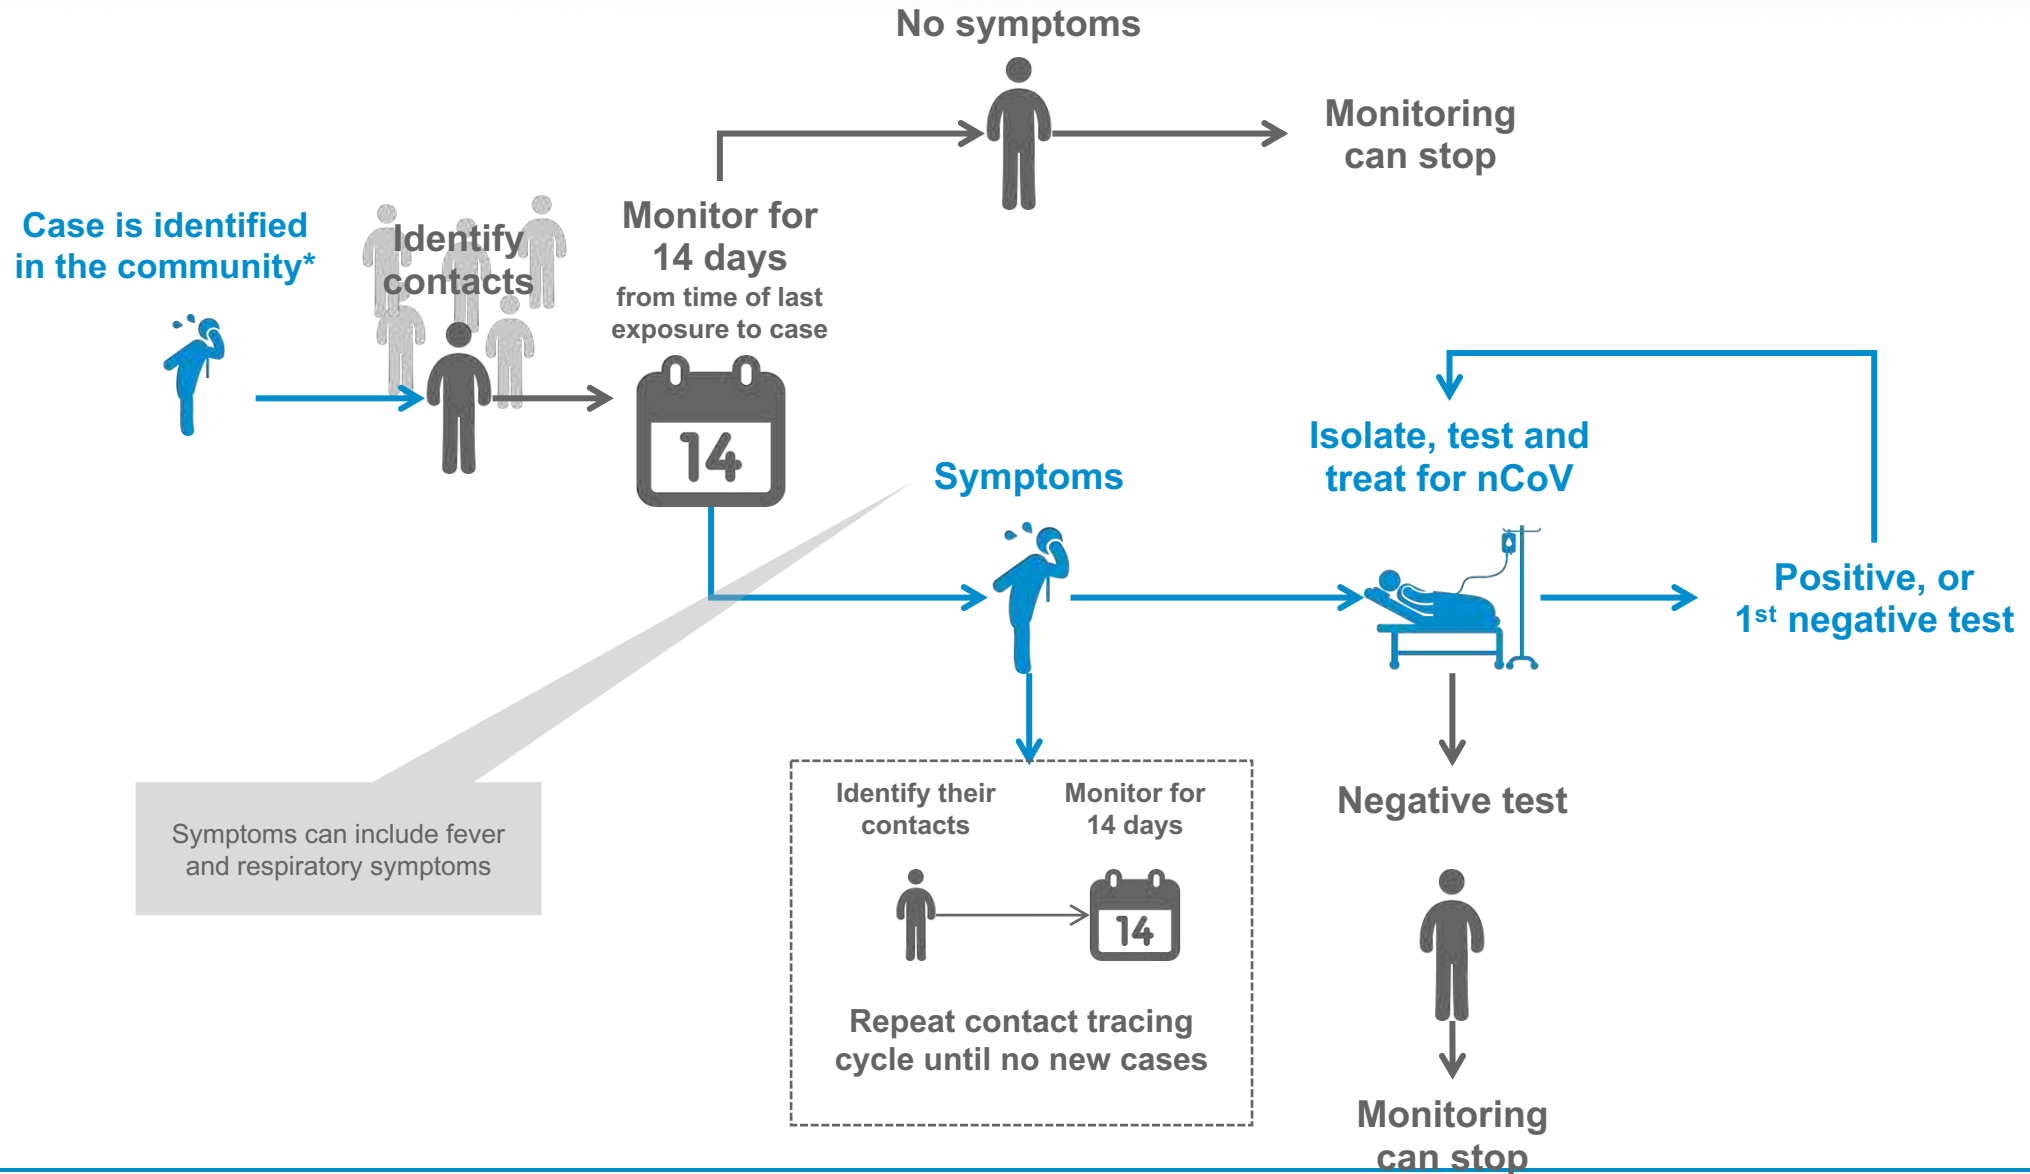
No symptoms

Monitoring can stop

Case is identified in the community*

Identify contacts

Monitor for 14 days
from time of last exposure to case

14

Symptoms

Isolate, test and treat for nCoV

Positive, or $1^{st}$ negative test

Symptoms can include fever and respiratory symptoms

Identify their contacts

Monitor for 14 days

14

Repeat contact tracing cycle until no new cases

Negative test

Monitoring can stop